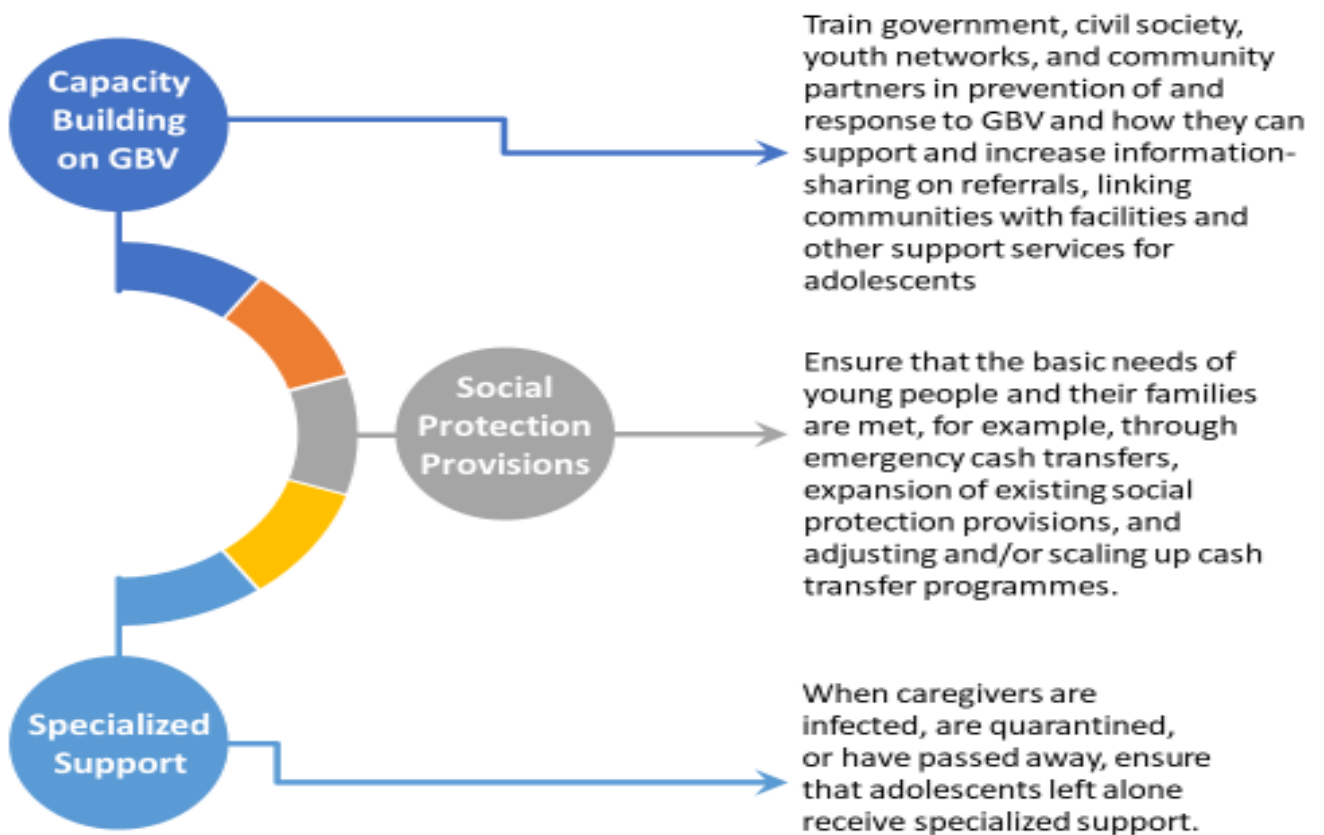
Capacity Building on GBV

Train government, civil society, youth networks, and community partners in prevention of and response to GBV and how they can support and increase information-sharing on referrals, linking communities with facilities and other support services for adolescents

Social Protection Provisions

Ensure that the basic needs of young people and their families are met, for example, through emergency cash transfers, expansion of existing social protection provisions, and adjusting and/or scaling up cash transfer programmes.

Specialized Support

When caregivers are infected, are quarantined, or have passed away, ensure that adolescents left alone receive specialized support.